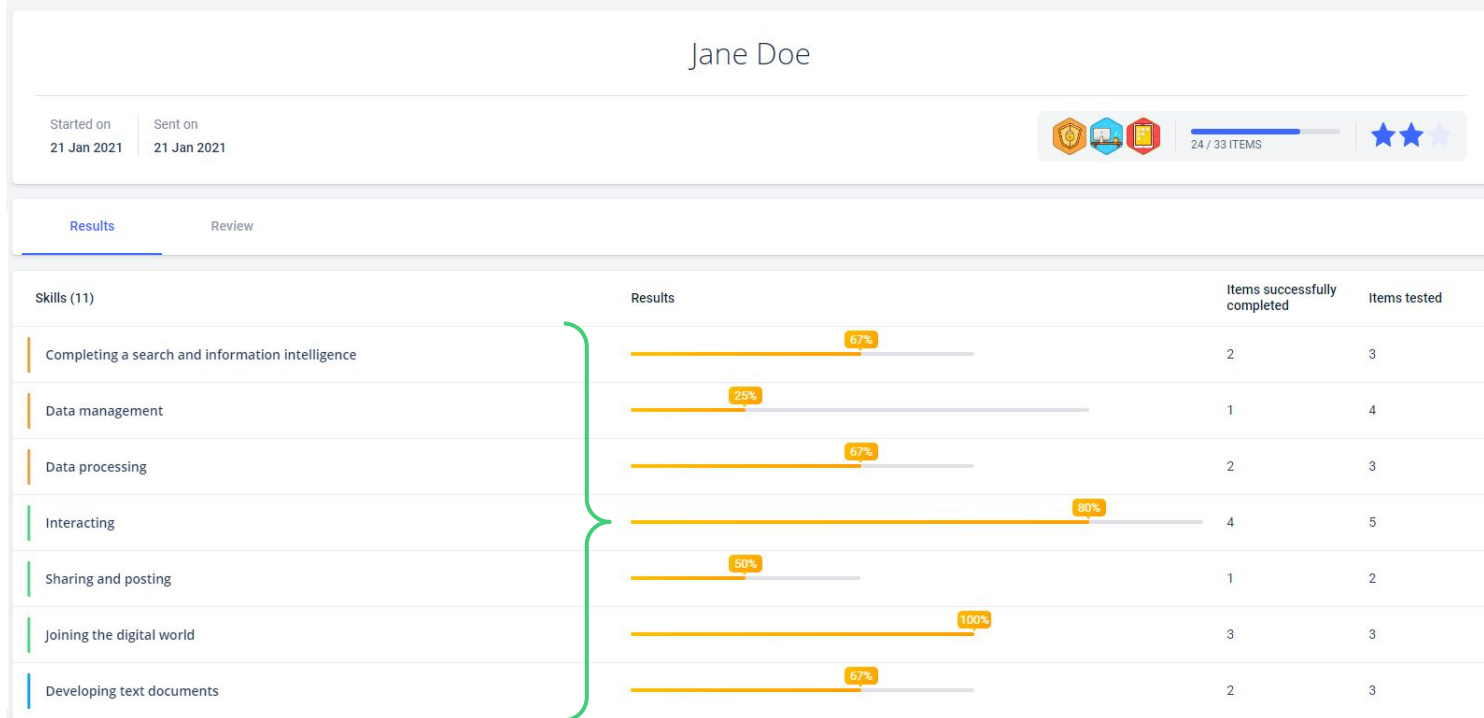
Jane Doe

Started on
21 Jan 2021

Sent on
21 Jan 2021

24 / 33 ITEMS

Results

Review

| Skills (11) | Results | Items successfully completed | Items tested |
|---|---|---|---|
| Completing a search and information intelligence | 67% | 2 | 3 |
| Data management | 25% | 1 | 4 |
| Data processing | 67% | 2 | 3 |
| Interacting | 80% | 4 | 5 |
| Sharing and posting | 50% | 1 | 2 |
| Joining the digital world | 100% | 3 | 3 |
| Developing text documents | 67% | 2 | 3 |